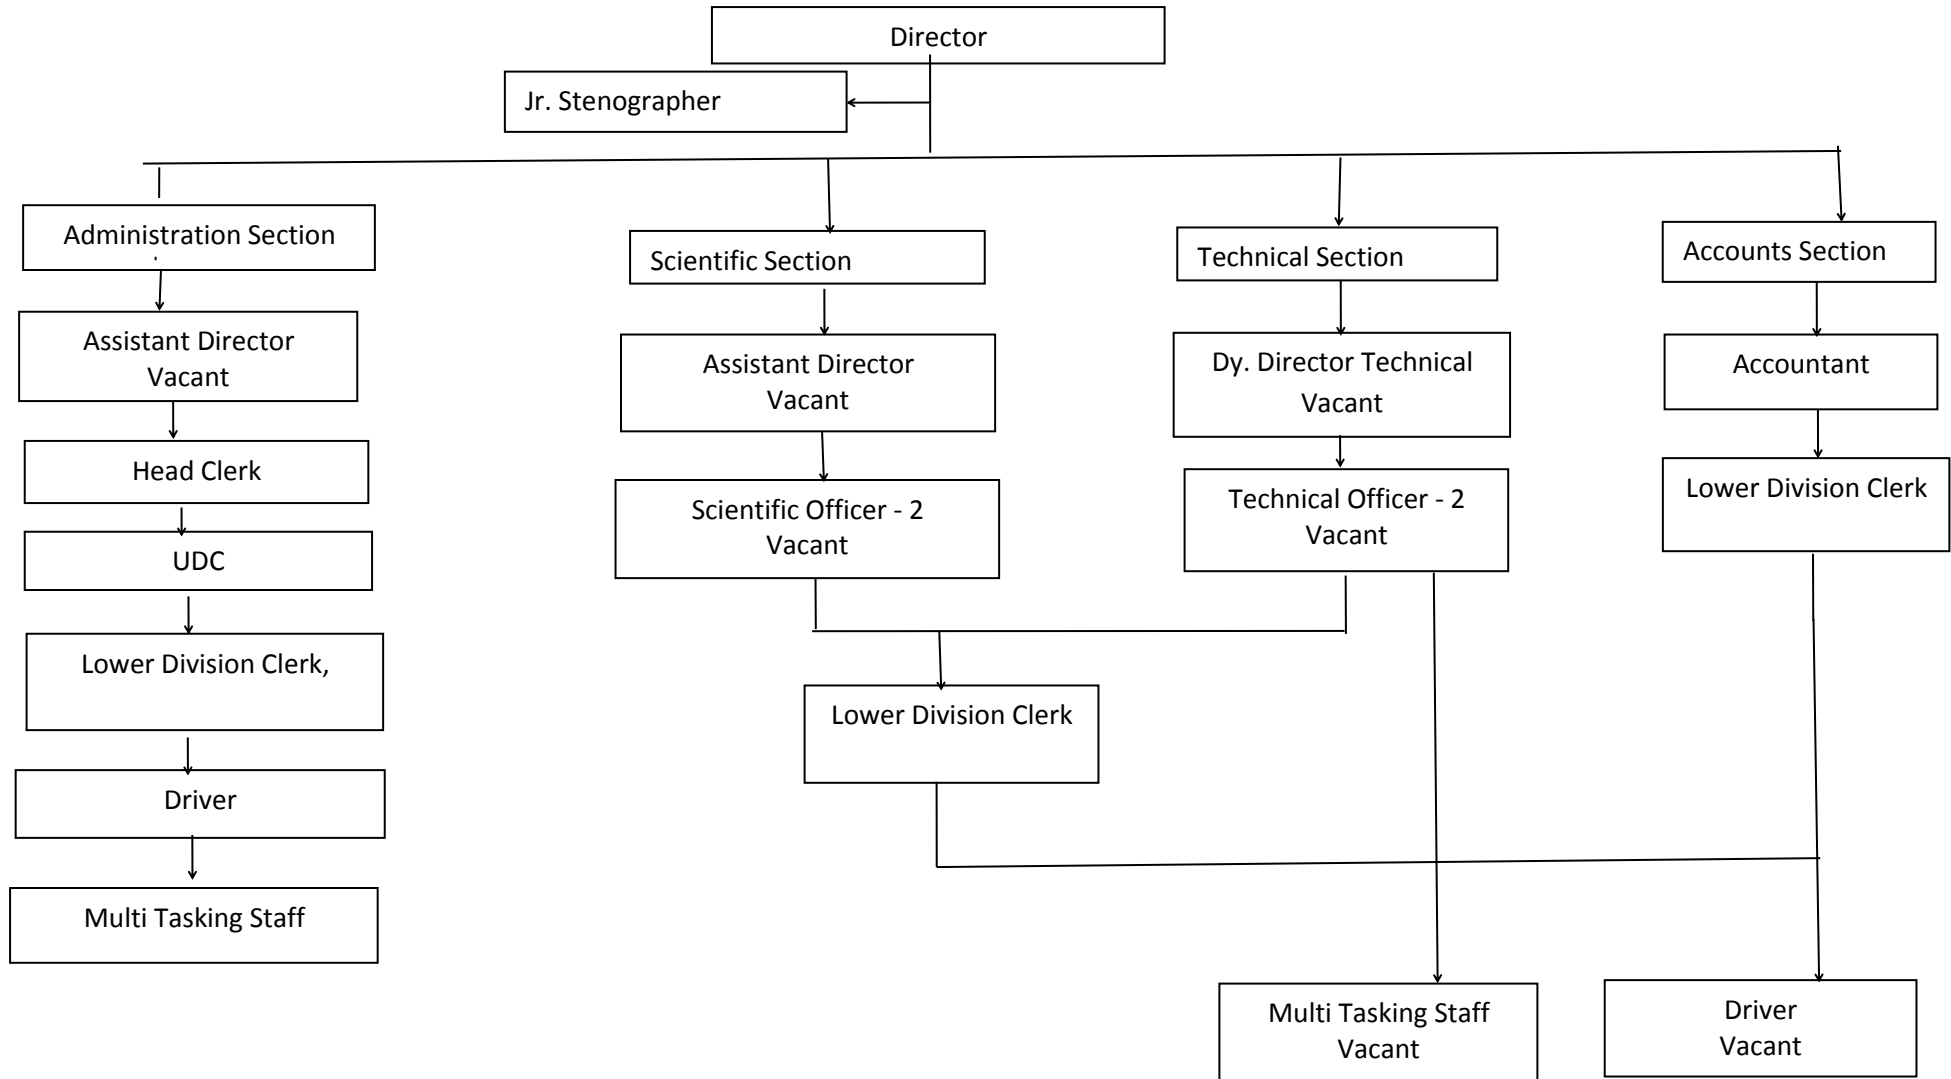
Director

Jr. Stenographer

Administration Section

Assistant Director
Vacant

Head Clerk

UDC

Lower Division Clerk,

Driver

Multi Tasking Staff

Scientific Section

Assistant Director
Vacant

Scientific Officer - 2
Vacant

Lower Division Clerk

Technical Section

Dy. Director Technical
Vacant

Technical Officer - 2
Vacant

Accounts Section

Accountant

Lower Division Clerk

Multi Tasking Staff
Vacant

Driver
Vacant